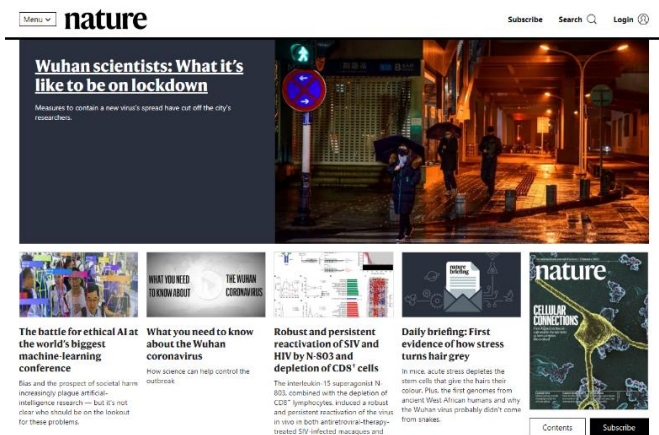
Menu nature Subscribe Search Login

Wuhan scientists: What it's like to be on lockdown

Measures to contain a new virus's spread have cut off the city's researchers.

WHAT YOU NEED TO KNOW ABOUT THE WUHAN CORONAVIRUS

The battle for ethical AI at the world's biggest machine-learning conference

Bias and the prospect of societal harm increasingly plague artificial-intelligence research — but it's not clear who should be on the lookout for these problems.

What you need to know about the Wuhan coronavirus

How science can help control the outbreak

Robust and persistent reactivation of SIV and HIV by N-803 and depletion of CD8$^+$ cells

The interleukin-15 superagonist N-803, combined with the depletion of CD8$^+$ lymphocytes, induced a robust and persistent reactivation of the virus in vivo in both antiretroviral-therapy-treated SIV-infected macaques and

nature briefing

Daily briefing: First evidence of how stress turns hair grey

In mice, acute stress depletes the stem cells that give the hairs their colour. Plus, the first genomes from ancient West African humans and why the Wuhan virus probably didn't come from snakes.

nature

CELLULAR CONNECTIONS

Contents Subscribe